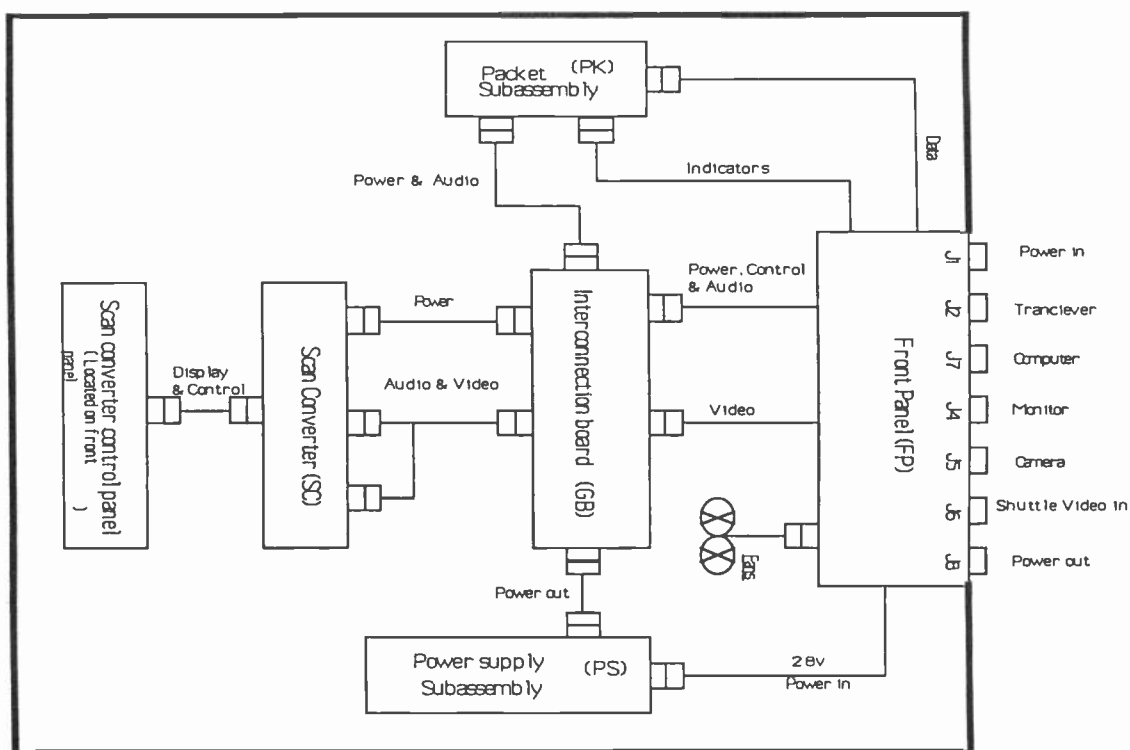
Packet (PK)
Subassembly

Data

Indicators

Power & Audio

Scan converter control panel (Located on front panel)

Display & Control

Scan Converter (SC)

Power

Audio & Video

Interconnection board (GB)

Power, Control & Audio

Video

Front Panel (FP)

J1 Power in
J2 Trancliever
J7 Computer
J4 Monitor
J5 Camera
J6 Shuttle Video in
J8 Power out

Fans

Power out

Power supply (PS)
Subassembly

28v
Power in